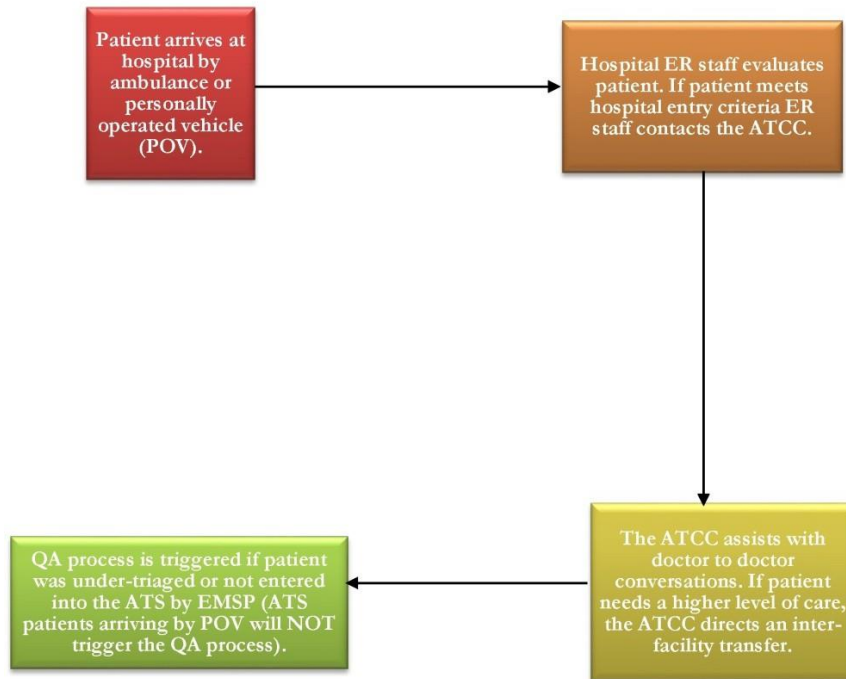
Patient arrives at hospital by ambulance or personally operated vehicle (POV).

Hospital ER staff evaluates patient. If patient meets hospital entry criteria ER staff contacts the ATCC.

The ATCC assists with doctor to doctor conversations. If patient needs a higher level of care, the ATCC directs an inter-facility transfer.

QA process is triggered if patient was under-triaged or not entered into the ATS by EMSP (ATS patients arriving by POV will NOT trigger the QA process).